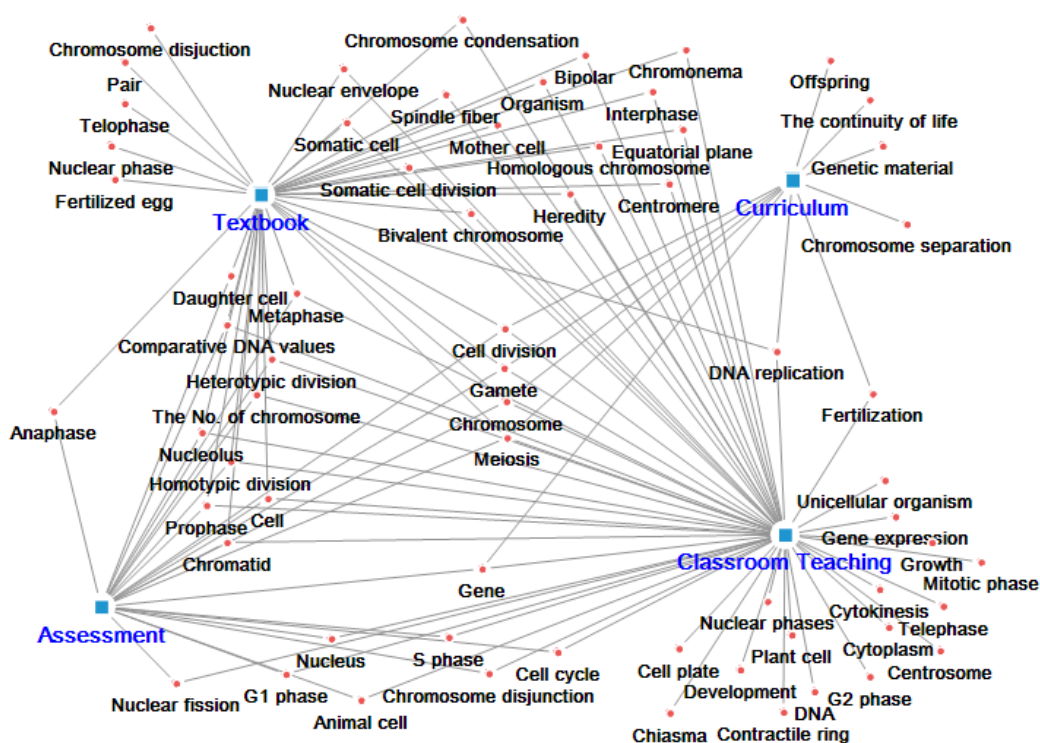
Chromosome disjuction
Pair
Telophase
Nuclear phase
Fertilized egg
Textbook
Chromosome condensation
Nuclear envelope
Bipolar
Chromonema
Organism
Spindle fiber
Interphase
Somatic cell
Mother cell
Equatorial plane
Homologous chromosome
Somatic cell division
Heredity
Centromere
Bivalent chromosome
Offspring
The continuity of life
Genetic material
Curriculum
Chromosome separation
Daughter cell
Metaphase
Comparative DNA values
Heterotypic division
The No. of chromosome
Nucleolus
Homotypic division
Prophase
Cell
Chromatid
Anaphase
Cell division
Gamete
Chromosome
Meiosis
DNA replication
Fertilization
Unicellular organism
Gene expression
Classroom Teaching
Growth
Mitotic phase
Gene
Assessment
Nuclear phases
Cytokinesis
Telephase
Cytoplasm
Centrosome
Plant cell
Cell plate
Development
G2 phase
DNA
Contractile ring
Chiasma
Nucleus
S phase
Cell cycle
Chromosome disjunction
Nuclear fission
G1 phase
Animal cell